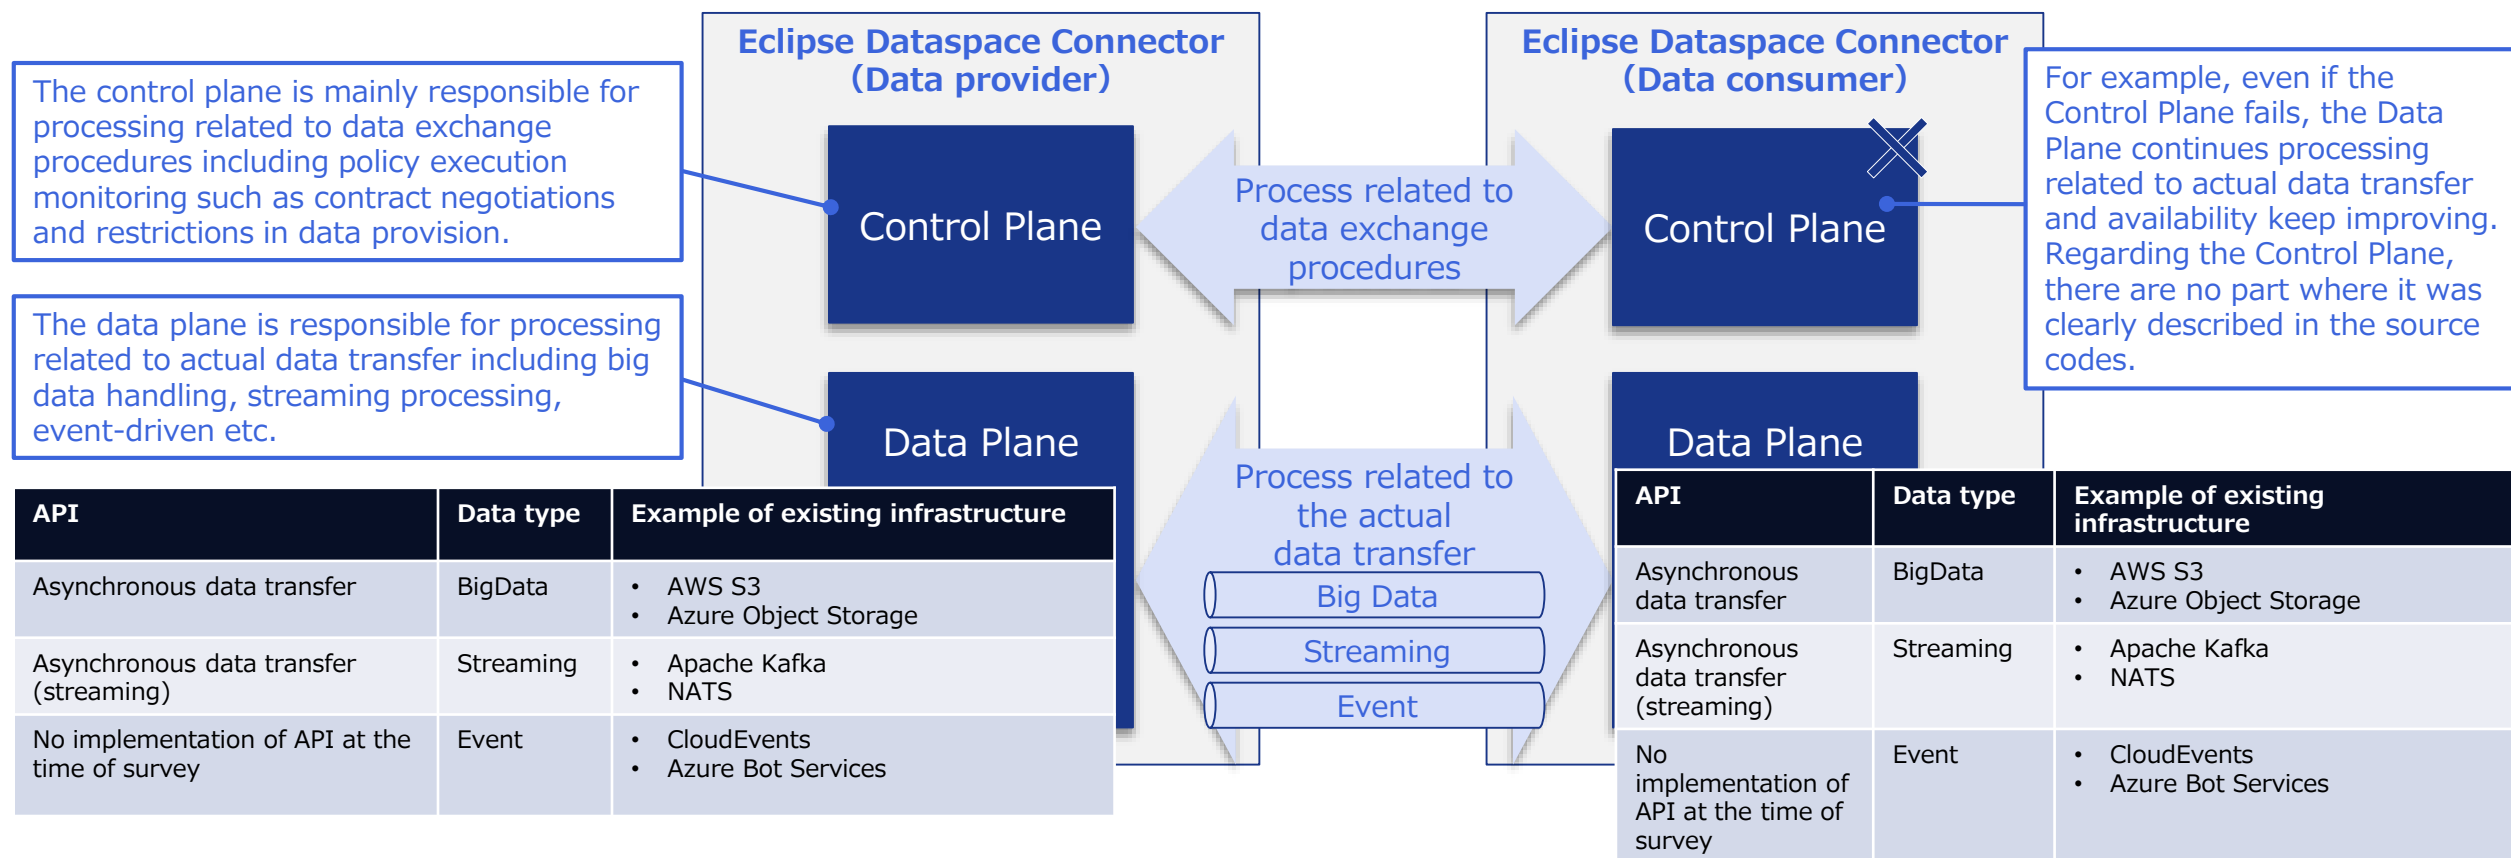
The control plane is mainly responsible for processing related to data exchange procedures including policy execution monitoring such as contract negotiations and restrictions in data provision.

The data plane is responsible for processing related to actual data transfer including big data handling, streaming processing, event-driven etc.

Eclipse Dataspace Connector (Data provider)

Control Plane

Data Plane

| API | Data type | Example of existing infrastructure |
|---|---|---|
| Asynchronous data transfer | BigData | • AWS S3<br>• Azure Object Storage |
| Asynchronous data transfer (streaming) | Streaming | • Apache Kafka<br>• NATS |
| No implementation of API at the time of survey | Event | • CloudEvents<br>• Azure Bot Services |

Process related to data exchange procedures

Process related to the actual data transfer

Big Data

Streaming

Event

Eclipse Dataspace Connector (Data consumer)

Control Plane

Data Plane

For example, even if the Control Plane fails, the Data Plane continues processing related to actual data transfer and availability keep improving. Regarding the Control Plane, there are no part where it was clearly described in the source codes.

| API | Data type | Example of existing infrastructure |
|---|---|---|
| Asynchronous data transfer | BigData | • AWS S3<br>• Azure Object Storage |
| Asynchronous data transfer (streaming) | Streaming | • Apache Kafka<br>• NATS |
| No implementation of API at the time of survey | Event | • CloudEvents<br>• Azure Bot Services |